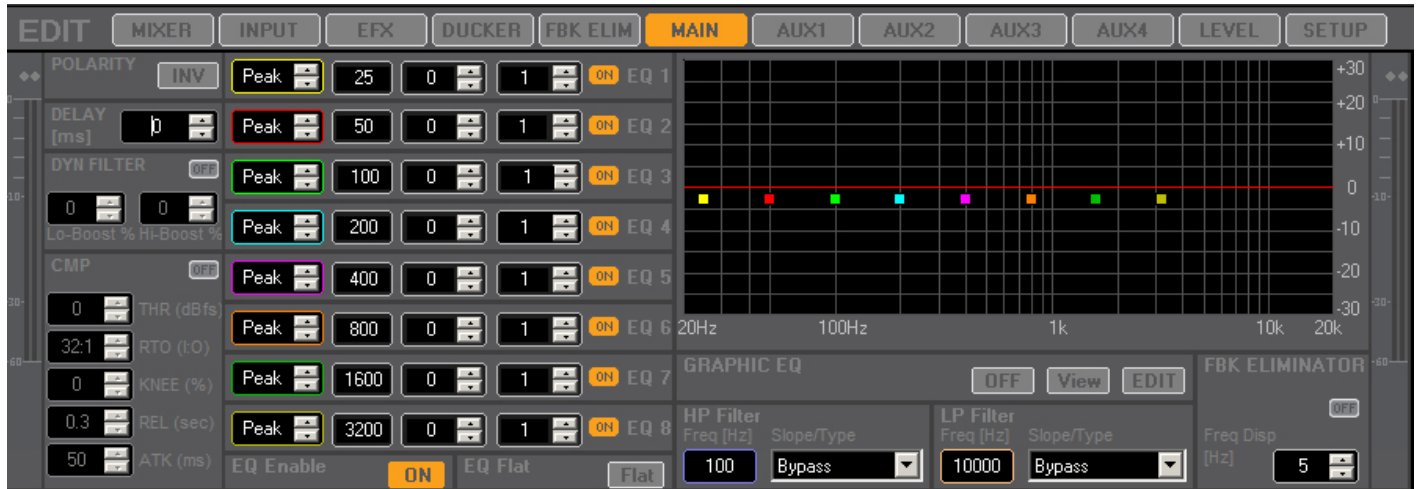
EDIT MIXER INPUT EFX DUCKER FBK ELIM MAIN AUX1 AUX2 AUX3 AUX4 LEVEL SETUP

POLARITY INV

DELAY [ms] 0

DYN FILTER OFF

0 0
Lo-Boost % Hi-Boost %

CMP OFF

0 THR (dBfs)
32:1 RTO (I:O)
0 KNEE (%)
0.3 REL (sec)
50 ATK (ms)

| Type | Freq | Gain | Q | | |
|---|---|---|---|---|---|
| Peak | 25 | 0 | 1 | ON | EQ 1 |
| Peak | 50 | 0 | 1 | ON | EQ 2 |
| Peak | 100 | 0 | 1 | ON | EQ 3 |
| Peak | 200 | 0 | 1 | ON | EQ 4 |
| Peak | 400 | 0 | 1 | ON | EQ 5 |
| Peak | 800 | 0 | 1 | ON | EQ 6 |
| Peak | 1600 | 0 | 1 | ON | EQ 7 |
| Peak | 3200 | 0 | 1 | ON | EQ 8 |

EQ Enable ON
EQ Flat Flat

+30
+20
+10
0
-10
-20
-30
20Hz 100Hz 1k 10k 20k

GRAPHIC EQ
OFF View EDIT

HP Filter
Freq [Hz] Slope/Type
100 Bypass

LP Filter
Freq [Hz] Slope/Type
10000 Bypass

FBK ELIMINATOR
OFF
Freq Disp [Hz]
5

0
-10
-30
-60